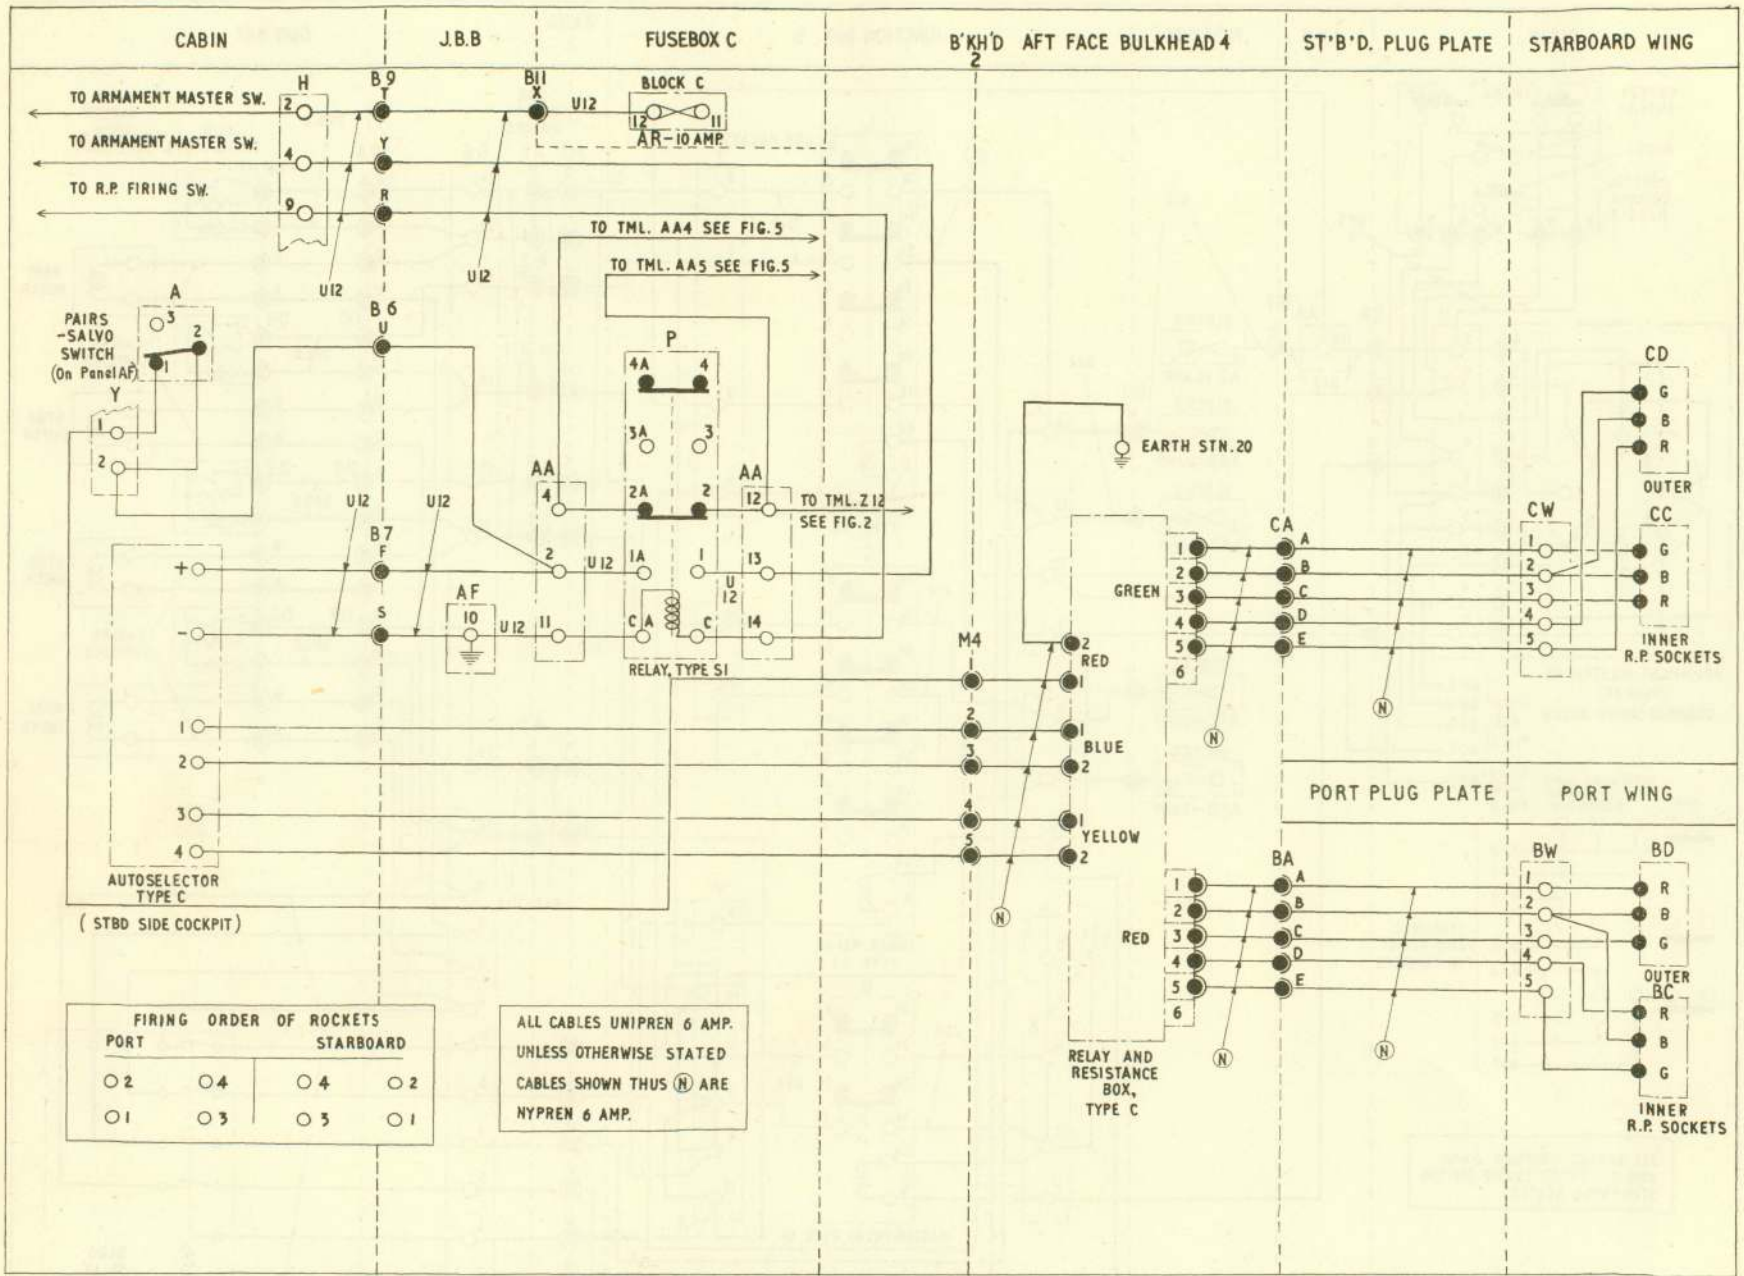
CABIN | J.B.B | FUSEBOX C | B'KH'D 2 | AFT FACE BULKHEAD 4 | ST'B'D. PLUG PLATE | STARBOARD WING

TO ARMAMENT MASTER SW.
TO ARMAMENT MASTER SW.
TO R.P. FIRING SW.

H
2
4
9

B9
T
Y
R

B11
X

U12

BLOCK C
12
11
AR-10 AMP.

U12
U12

TO TML. AA4 SEE FIG.5
TO TML. AA5 SEE FIG.5

A
3
2
1
PAIRS -SALVO SWITCH (On Panel AF)

Y
1
2

B6
U

P
4A
4
3A
3
2A
2

AA
4
2
11

AA
12
13
14

TO TML. Z12 SEE FIG.2

U12
U12

B7
F
S

+
-

AF
10

U12
U12
U12

1A
1
C
A
C

RELAY, TYPE S1

EARTH STN.20

M4
1
2
3
4
5

2
RED
1
1
BLUE
2
1
YELLOW
2

GREEN
1
2
3
4
5
6

RED
1
2
3
4
5
6

RELAY AND RESISTANCE BOX, TYPE C

CA
A
B
C
D
E

BA
A
B
C
D
E

CW
1
2
3
4
5

CD
G
B
R
OUTER

CC
G
B
R
INNER R.P. SOCKETS

PORT PLUG PLATE | PORT WING

BW
1
2
3
4
5

BD
R
B
G
OUTER

BC
R
B
G
INNER R.P. SOCKETS

N
N
N
N
N

1
2
3
4

AUTOSELECTOR TYPE C
( STBD SIDE COCKPIT )

FIRING ORDER OF ROCKETS
PORT | STARBOARD
2 4 | 4 2
1 3 | 3 1

ALL CABLES UNIPREN 6 AMP. UNLESS OTHERWISE STATED
CABLES SHOWN THUS (N) ARE NYPREN 6 AMP.